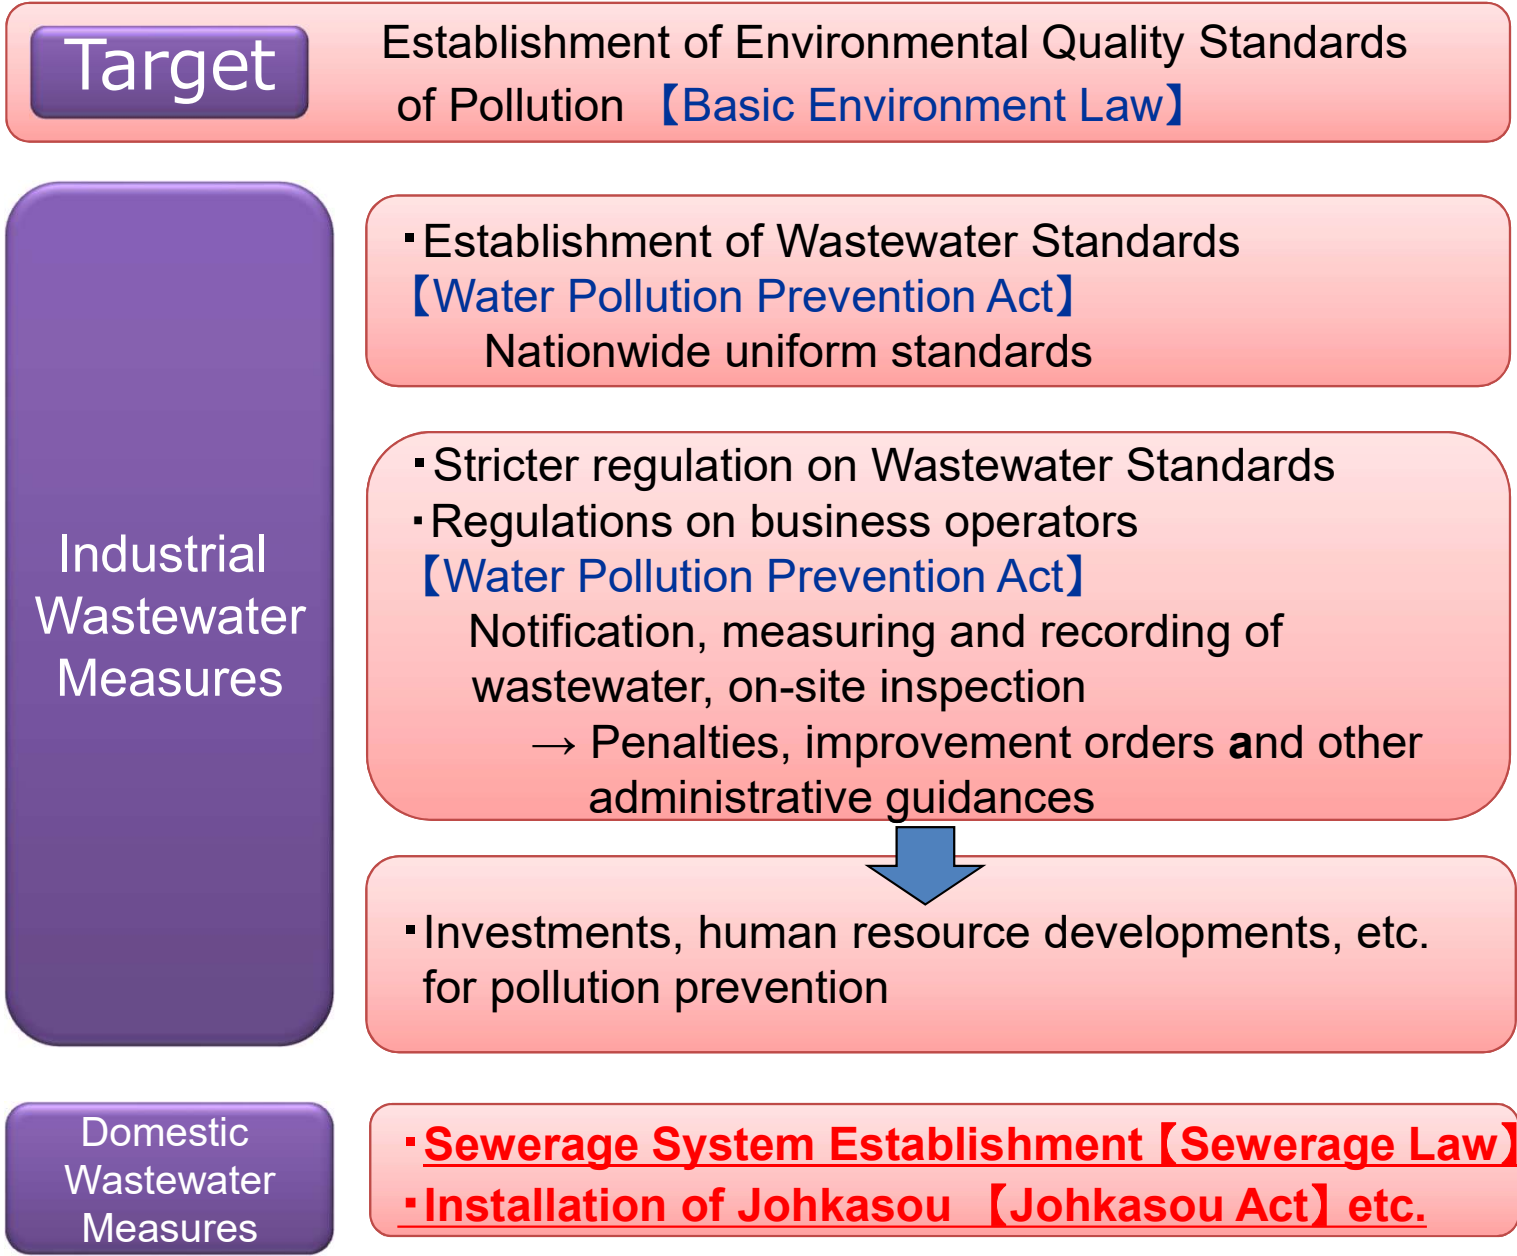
Target

Establishment of Environmental Quality Standards of Pollution 【Basic Environment Law】

Industrial Wastewater Measures

・Establishment of Wastewater Standards
【Water Pollution Prevention Act】
Nationwide uniform standards

・Stricter regulation on Wastewater Standards
・Regulations on business operators
【Water Pollution Prevention Act】
Notification, measuring and recording of wastewater, on-site inspection
→ Penalties, improvement orders and other administrative guidances

・Investments, human resource developments, etc. for pollution prevention

Domestic Wastewater Measures

・Sewerage System Establishment【Sewerage Law】
・Installation of Johkasou 【Johkasou Act】etc.